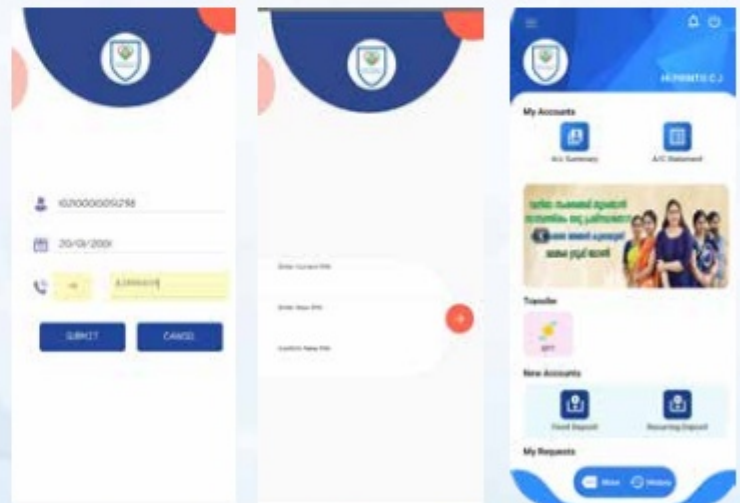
10210000005298

20/01/2001

+91

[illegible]

SUBMIT

CANCEL

Enter Current PIN

Enter New PIN

Confirm New PIN

Hi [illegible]

My Accounts

A/c Summary

A/C Statement

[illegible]

Transfer

EFT

New Accounts

Fixed Deposit

Recurring Deposit

My Requests

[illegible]

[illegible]